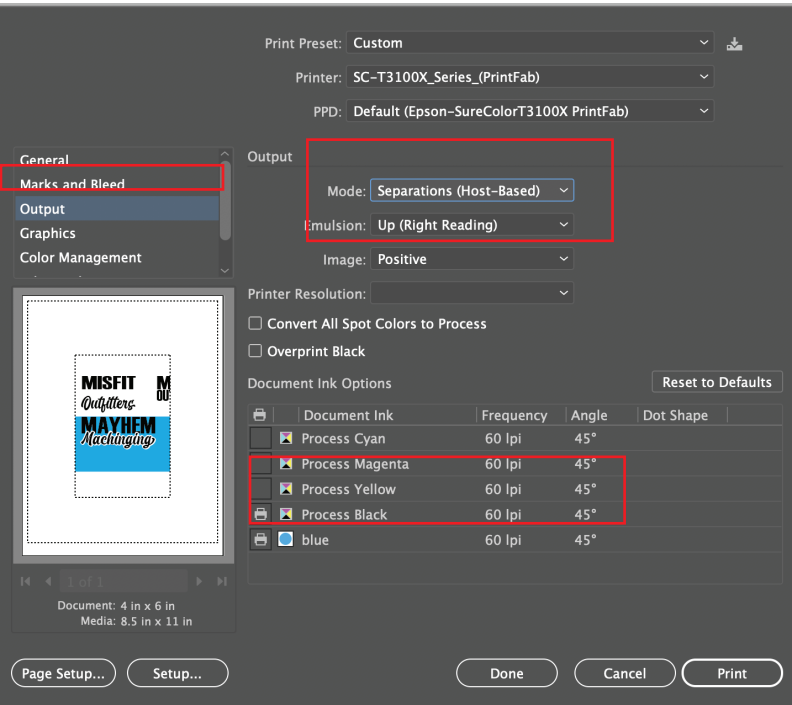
Print Preset: Custom

Printer: SC-T3100X_Series_(PrintFab)

PPD: Default (Epson-SureColorT3100X PrintFab)

General
Marks and Bleed
Output
Graphics
Color Management

Output

Mode: Separations (Host-Based)

Emulsion: Up (Right Reading)

Image: Positive

Printer Resolution:

Convert All Spot Colors to Process

Overprint Black

Document Ink Options

Reset to Defaults

| | | Document Ink | Frequency | Angle | Dot Shape |
|---|---|---|---|---|---|
| | | Process Cyan | 60 lpi | 45° | |
| | | Process Magenta | 60 lpi | 45° | |
| | | Process Yellow | 60 lpi | 45° | |
| | | Process Black | 60 lpi | 45° | |
| | | blue | 60 lpi | 45° | |

MISFIT
Outfitters
MAYHEM
Machinging

1 of 1

Document: 4 in x 6 in
Media: 8.5 in x 11 in

Page Setup...

Setup...

Done

Cancel

Print